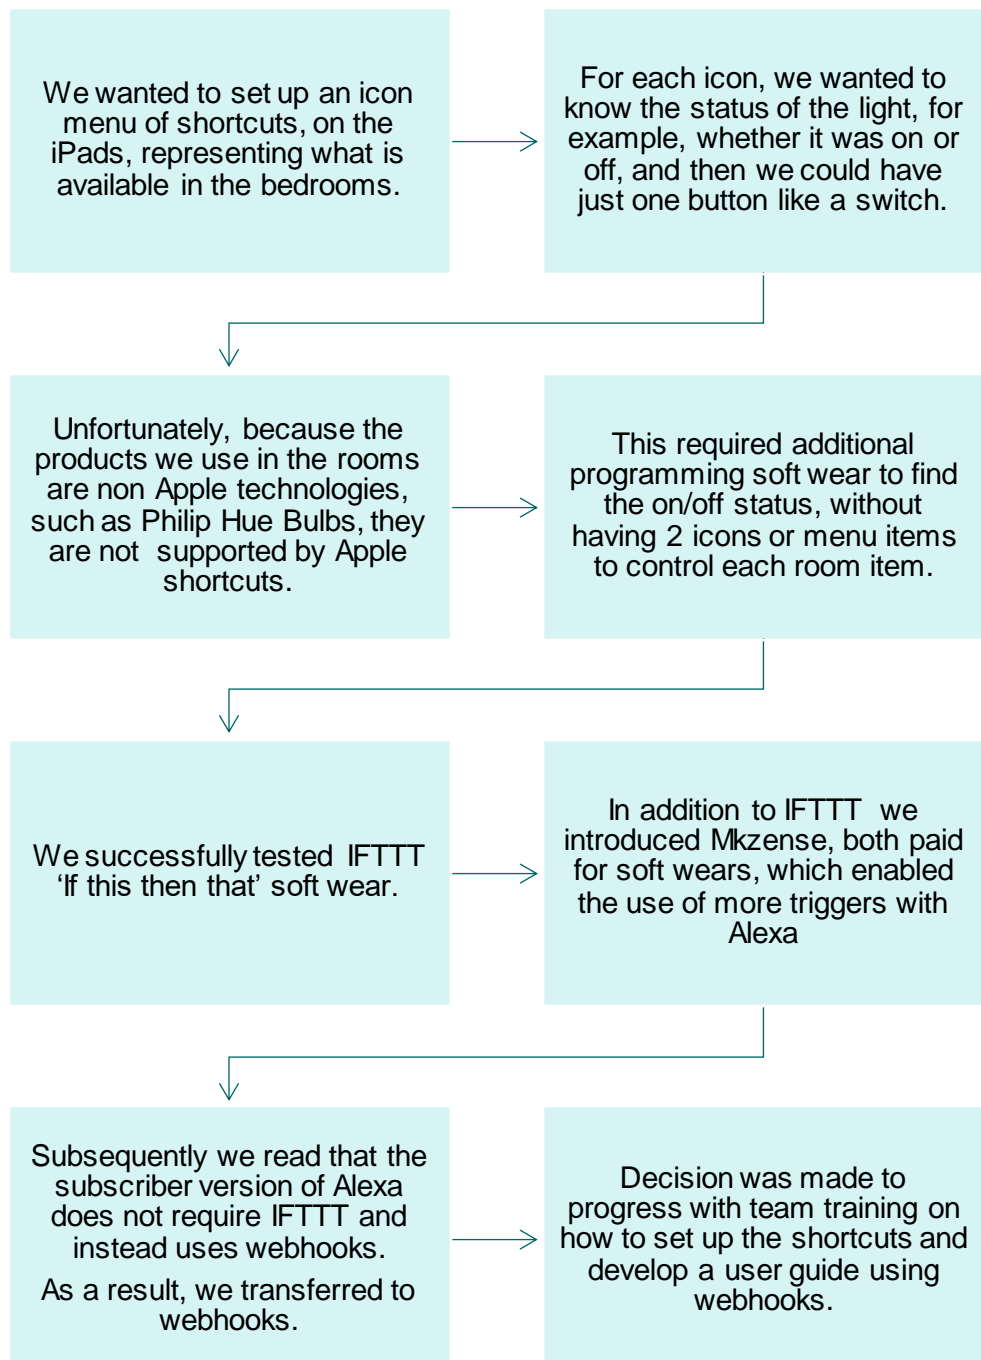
We wanted to set up an icon menu of shortcuts, on the iPads, representing what is available in the bedrooms.

For each icon, we wanted to know the status of the light, for example, whether it was on or off, and then we could have just one button like a switch.

Unfortunately, because the products we use in the rooms are non Apple technologies, such as Philip Hue Bulbs, they are not supported by Apple shortcuts.

This required additional programming soft wear to find the on/off status, without having 2 icons or menu items to control each room item.

We successfully tested IFTTT 'If this then that' soft wear.

In addition to IFTTT we introduced Mkzense, both paid for soft wears, which enabled the use of more triggers with Alexa

Subsequently we read that the subscriber version of Alexa does not require IFTTT and instead uses webhooks.

As a result, we transferred to webhooks.

Decision was made to progress with team training on how to set up the shortcuts and develop a user guide using webhooks.